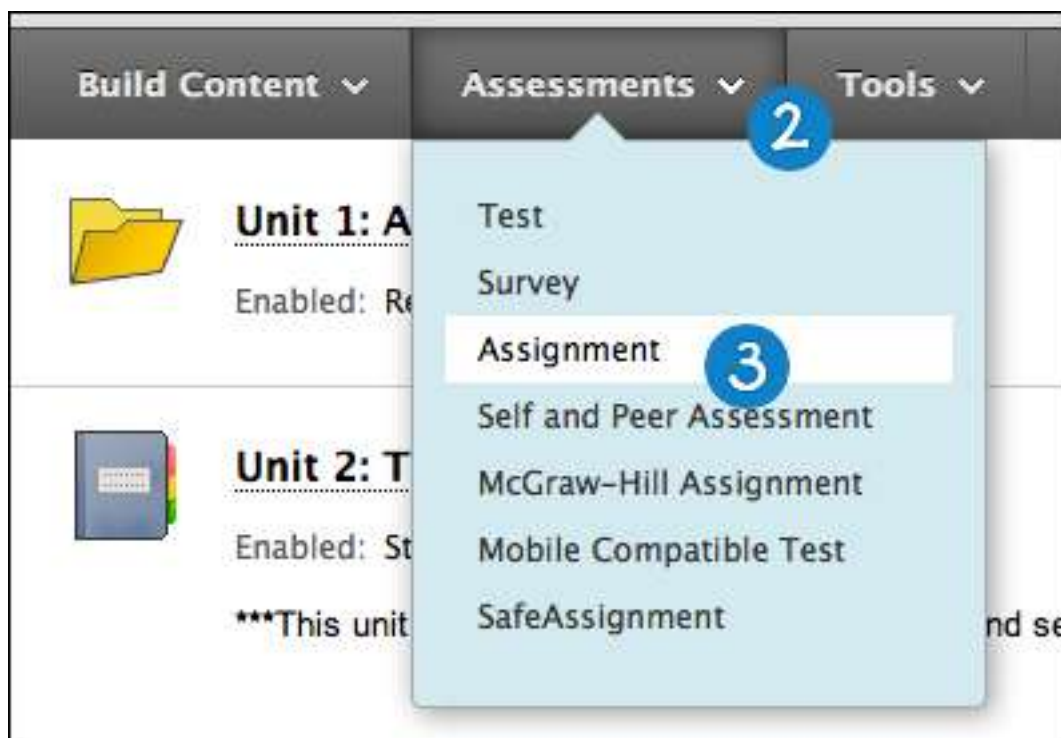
Build Content ∨ Assessments ∨ Tools ∨

2

Unit 1: A

Enabled: Re

Test

Survey

Assignment

3

Self and Peer Assessment

Unit 2: T

McGraw-Hill Assignment

Enabled: St

Mobile Compatible Test

***This unit

SafeAssignment

nd se